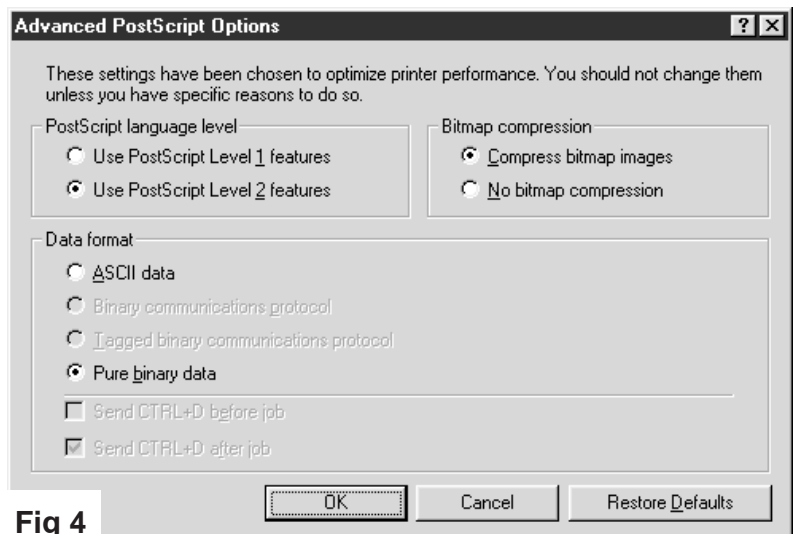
Advanced PostScript Options

?

These settings have been chosen to optimize printer performance. You should not change them unless you have specific reasons to do so.

PostScript language level

Use PostScript Level 1 features

Use PostScript Level 2 features

Bitmap compression

Compress bitmap images

No bitmap compression

Data format

ASCII data

Binary communications protocol

Tagged binary communications protocol

Pure binary data

Send CTRL+D before job

Send CTRL+D after job

OK

Cancel

Restore Defaults

Fig 4